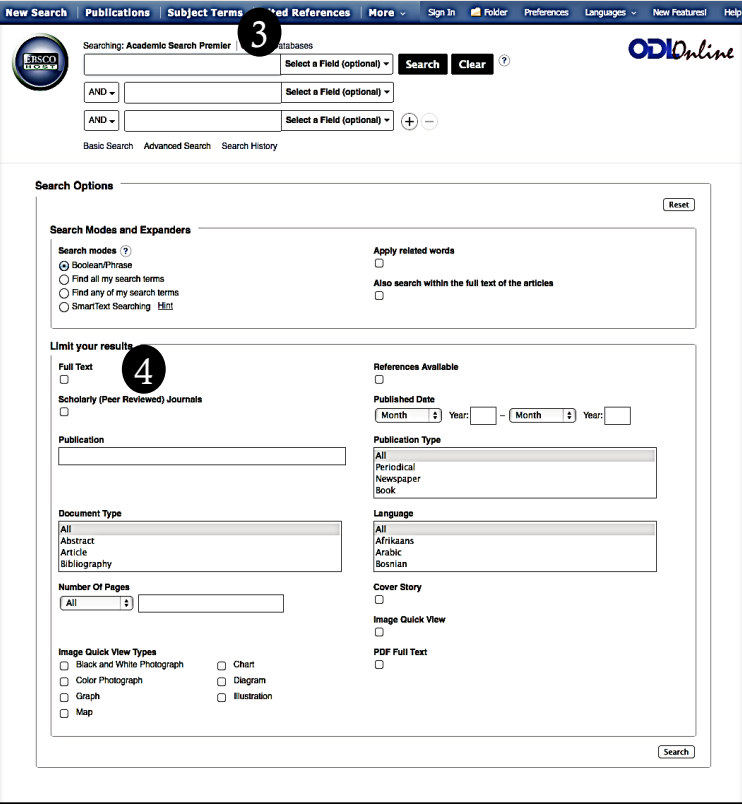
New Search | Publications | Subject Terms | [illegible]ited References | More | Sign In | Folder | Preferences | Languages | New Features! | Help

EBSCO HOST

Searching: Academic Search Premier | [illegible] Databases

3

Select a Field (optional) | Search | Clear | ?

ODLOnline

AND | Select a Field (optional)

AND | Select a Field (optional)

Basic Search | Advanced Search | Search History

Search Options

Reset

Search Modes and Expanders

Search modes ?

Boolean/Phrase

Find all my search terms

Find any of my search terms

SmartText Searching Hint

Apply related words

Also search within the full text of the articles

Limit your results

4

Full Text

Scholarly (Peer Reviewed) Journals

Publication

References Available

Published Date

Month | Year: | – | Month | Year:

Publication Type

All
Periodical
Newspaper
Book

Document Type

All
Abstract
Article
Bibliography

Language

All
Afrikaans
Arabic
Bosnian

Number Of Pages

All

Cover Story

Image Quick View

Image Quick View Types

Black and White Photograph

Color Photograph

Graph

Map

Chart

Diagram

Illustration

PDF Full Text

Search